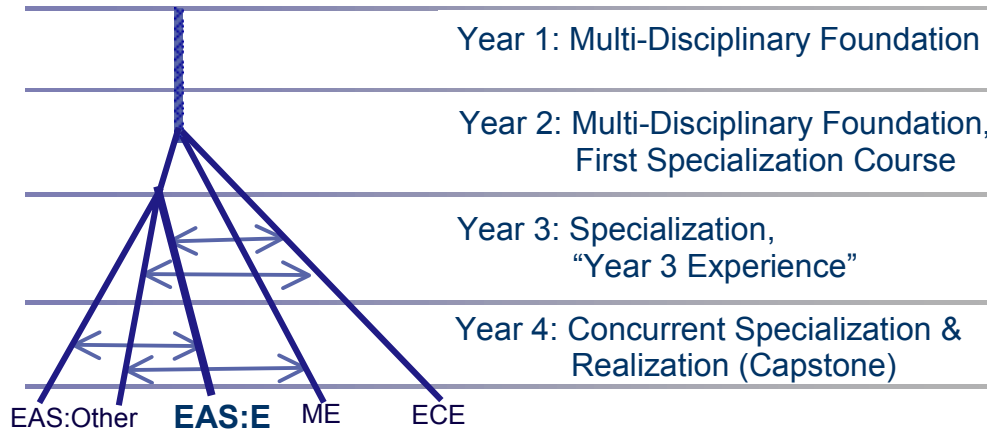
Year 1: Multi-Disciplinary Foundation

Year 2: Multi-Disciplinary Foundation, First Specialization Course

Year 3: Specialization, “Year 3 Experience”

Year 4: Concurrent Specialization & Realization (Capstone)

EAS:Other EAS:E ME ECE